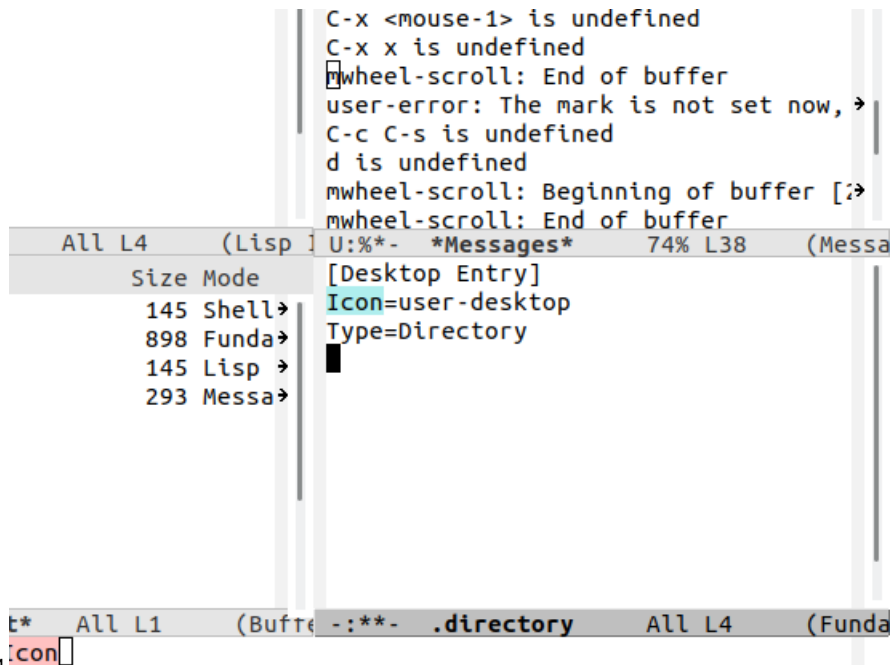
C-x <mouse-1> is undefined
C-x x is undefined
mwheel-scroll: End of buffer
user-error: The mark is not set now,
C-c C-s is undefined
d is undefined
mwheel-scroll: Beginning of buffer [2
mwheel-scroll: End of buffer

All L4 (Lisp I U:%*- *Messages* 74% L38 (Messa

Size Mode
145 Shell
898 Funda
145 Lisp
293 Messa

[Desktop Entry]
Icon=user-desktop
Type=Directory

t* All L1 (Buffe -:**- .directory All L4 (Funda
Icon